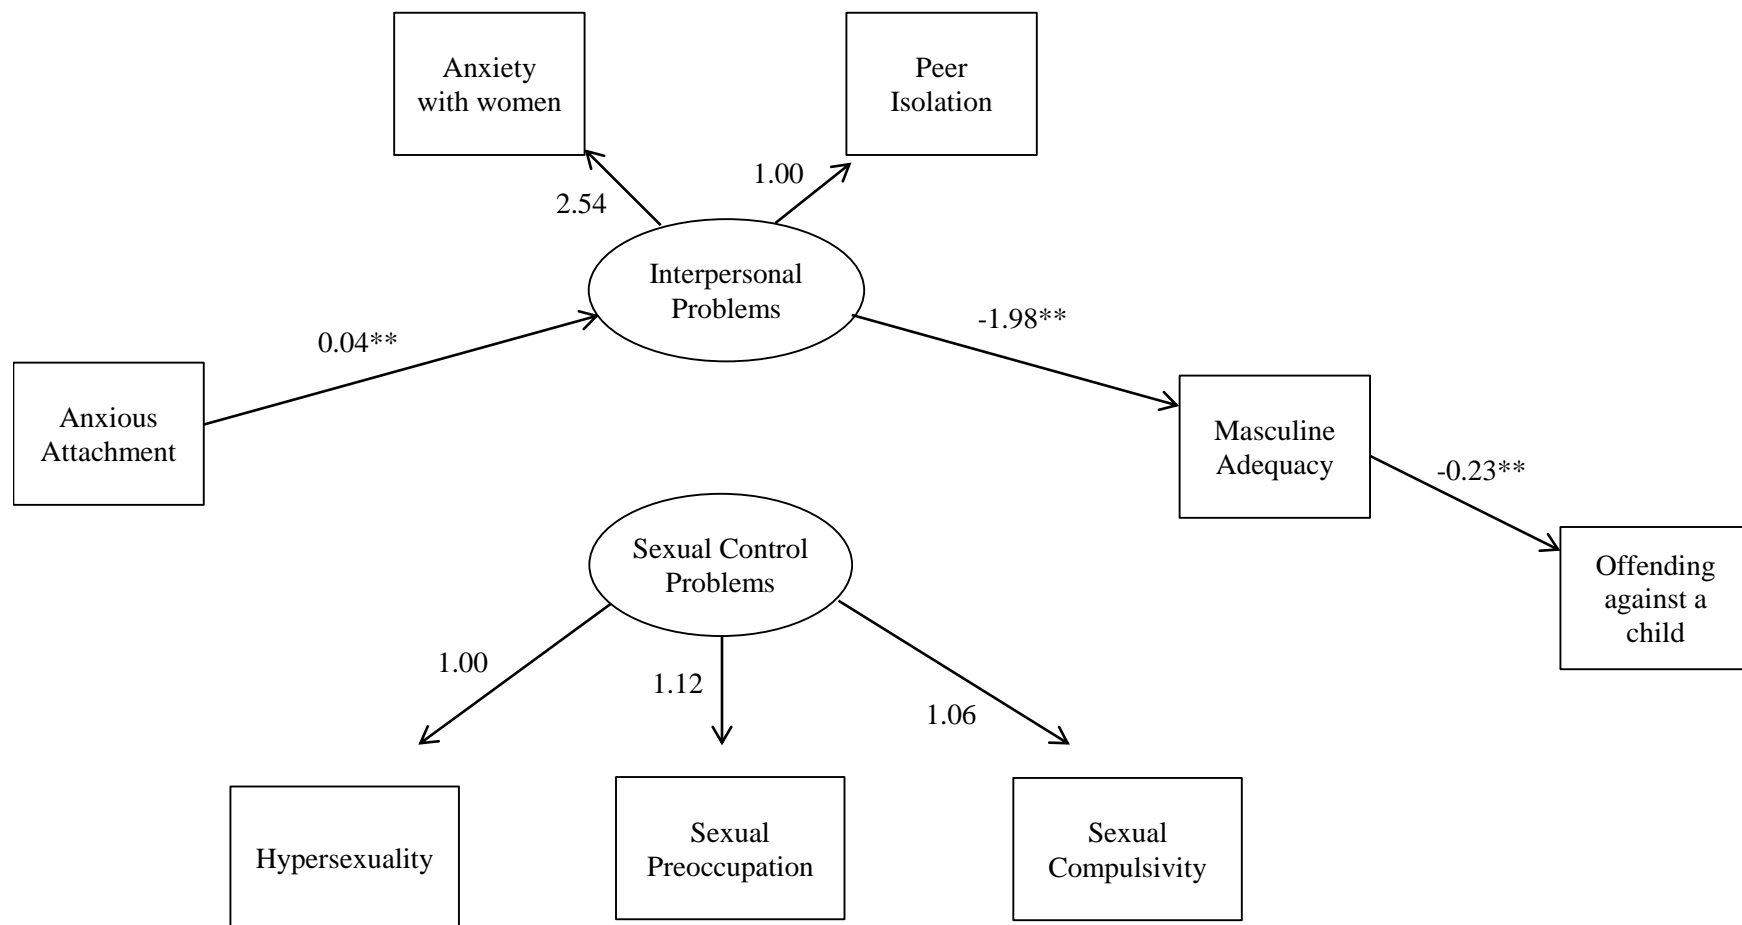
Anxiety with women

Peer Isolation

2.54

1.00

Interpersonal Problems

0.04**

-1.98**

Anxious Attachment

Masculine Adequacy

-0.23**

Sexual Control Problems

Offending against a child

1.00

1.12

1.06

Hypersexuality

Sexual Preoccupation

Sexual Compulsivity